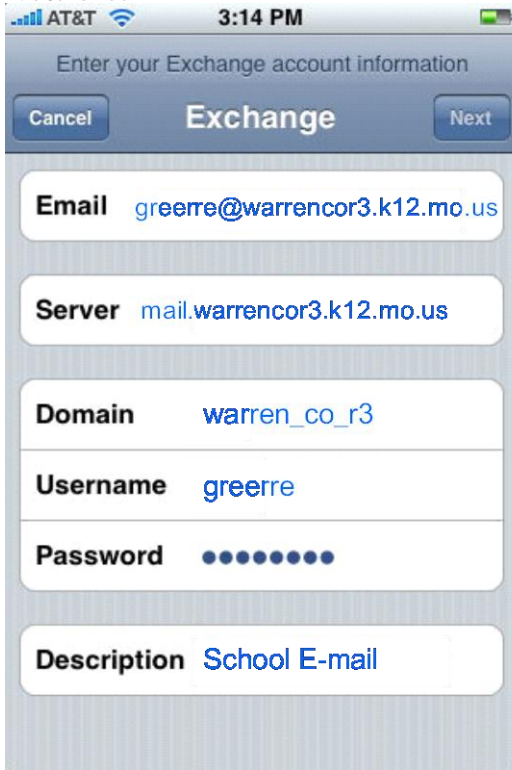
AT&T 3:14 PM

Enter your Exchange account information

Cancel Exchange Next

Email greerre@warrencor3.k12.mo.us

Server mail.warrencor3.k12.mo.us

Domain warren_co_r3

Username greerre

Password ••••••••

Description School E-mail